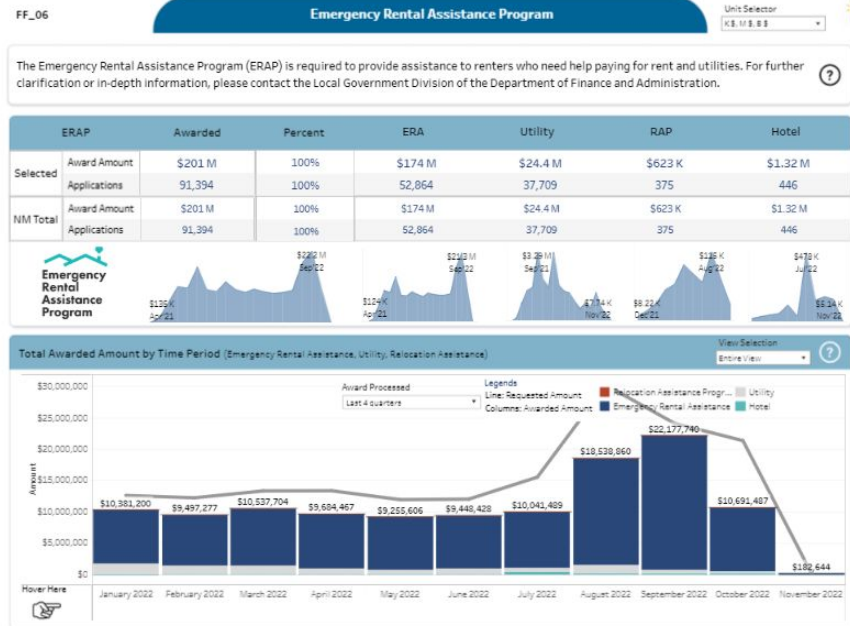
FF_06

Emergency Rental Assistance Program

Unit Selector
K$, M $, B $

The Emergency Rental Assistance Program (ERAP) is required to provide assistance to renters who need help paying for rent and utilities. For further clarification or in-depth information, please contact the Local Government Division of the Department of Finance and Administration.

?

| ERAP | | Awarded | Percent | ERA | Utility | RAP | Hotel |
|---|---|---|---|---|---|---|---|
| Selected | Award Amount | \$201 M | 100% | \$174 M | \$24.4 M | \$623 K | \$1.32 M |
| | Applications | 91,394 | 100% | 52,864 | 37,709 | 375 | 446 |
| NM Total | Award Amount | \$201 M | 100% | \$174 M | \$24.4 M | \$623 K | \$1.32 M |
| | Applications | 91,394 | 100% | 52,864 | 37,709 | 375 | 446 |

Emergency Rental Assistance Program

\$22.2 M Sep 22
\$135 K Apr 21
\$21.3 M Sep 22
\$124 K Apr 21
\$3.29 M Sep 21
\$7.74 K Nov 22
\$135 K Aug 22
\$8.22 K Dec 21
\$478 K Jul 22
\$5.14 K Nov 22

Total Awarded Amount by Time Period (Emergency Rental Assistance, Utility, Relocation Assistance)

View Selection
Entire View

?

Award Processed
Last 4 quarters

Legends
Line: Requested Amount
Columns: Awarded Amount

Relocation Assistance Progr...
Utility
Emergency Rental Assistance
Hotel

\$30,000,000
\$25,000,000
\$20,000,000
\$15,000,000
\$10,000,000
\$5,000,000
\$0

Amount

\$10,381,200
\$9,497,277
\$10,537,704
\$9,684,467
\$9,255,606
\$9,448,428
\$10,041,489
\$18,538,860
\$22,177,740
\$10,691,487
\$182,644

Hover Here

January 2022 February 2022 March 2022 April 2022 May 2022 June 2022 July 2022 August 2022 September 2022 October 2022 November 2022